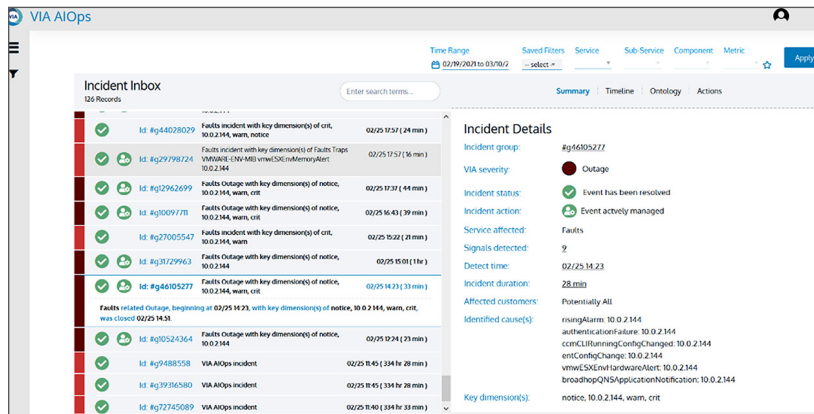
VIA AIOps

Time Range
02/19/2021 to 03/10/2
Saved Filters
-- select --
Service
Sub-Service
Component
Metric
Apply

Incident Inbox
126 Records
Enter search terms...
Summary
Timeline
Ontology
Actions

Id: #g44028029 Faults incident with key dimension(s) of crit, 10.0.2.144, warn, notice 02/25 17:57 ( 24 min )
Id: #g29798724 Faults incident with key dimension(s) of Faults Traps VMWARE-ENV-MIB vmwESXEnvMemoryAlert 10.0.2.144 02/25 17:57 ( 16 min )
Id: #g12962699 Faults Outage with key dimension(s) of notice, 10.0.2.144, warn, crit 02/25 17:37 ( 44 min )
Id: #g10097711 Faults Outage with key dimension(s) of notice, 10.0.2.144, warn, crit 02/25 16:43 ( 39 min )
Id: #g27005547 Faults incident with key dimension(s) of notice, 10.0.2.144 02/25 15:22 ( 21 min )
Id: #g31729963 Faults Outage with key dimension(s) of notice, 10.0.2.144 02/25 15:01 ( 1 hr )
Id: #g46105277 Faults Outage with key dimension(s) of notice, 10.0.2.144, warn, crit 02/25 14:23 ( 33 min )
faults related Outage, beginning at 02/25 14:23, with key dimension(s) of notice, 10.0.2.144, warn, crit was closed 02/25 14:51.
Id: #g10524364 Faults Outage with key dimension(s) of notice, 10.0.2.144 02/25 12:24 ( 23 min )
Id: #g9488558 VIA AIOps incident 02/25 11:45 ( 334 hr 28 min )
Id: #g39316580 VIA AIOps incident 02/25 11:45 ( 334 hr 28 min )
Id: #g72745089 VIA AIOps incident 02/25 11:40 ( 334 hr 28 min )

Incident Details
Incident group: #g46105277
VIA severity: Outage
Incident status: Event has been resolved
Incident action: Event actvely managed
Service affected: Faults
Signals detected: 9
Detect time: 02/25 14:23
Incident duration: 28 min
Affected customers: Potentially All
Identified cause(s): risingAlarm: 10.0.2.144
authenticationFailure: 10.0.2.144
ccmCLIRunningConfigChanged: 10.0.2.144
entConfigChange: 10.0.2.144
vmwESXEnvHardwareAlert: 10.0.2.144
broadhopQNSApplicationNotification: 10.0.2.144
Key dimension(s): notice, 10.0.2.144, warn, crit